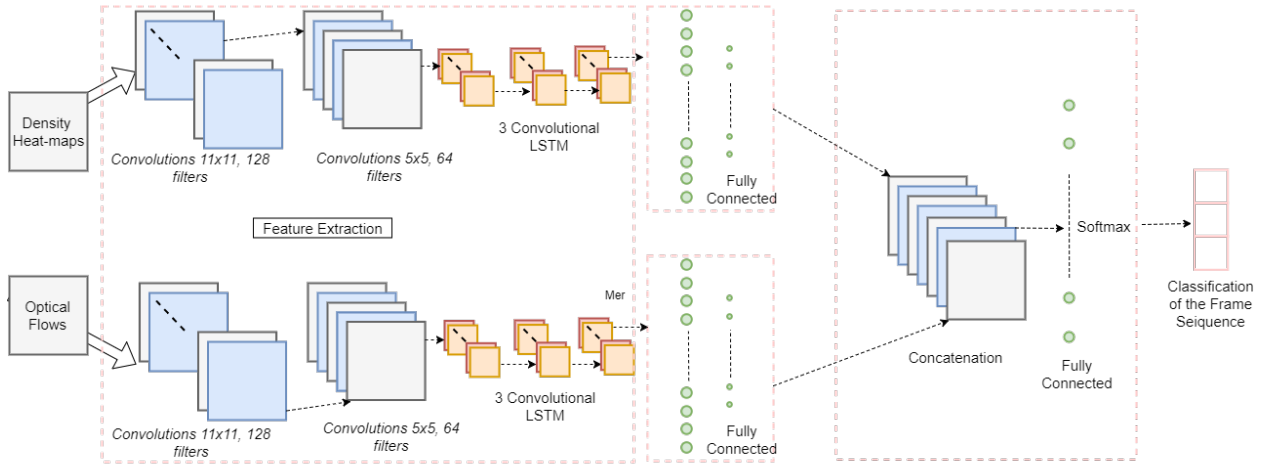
Density Heat-maps

Convolutions 11x11, 128 filters

Convolutions 5x5, 64 filters

3 Convolutional LSTM

Fully Connected

Feature Extraction

Optical Flows

Convolutions 11x11, 128 filters

Convolutions 5x5, 64 filters

Mer

3 Convolutional LSTM

Fully Connected

Concatenation

Softmax

Fully Connected

Classification of the Frame Seiquence